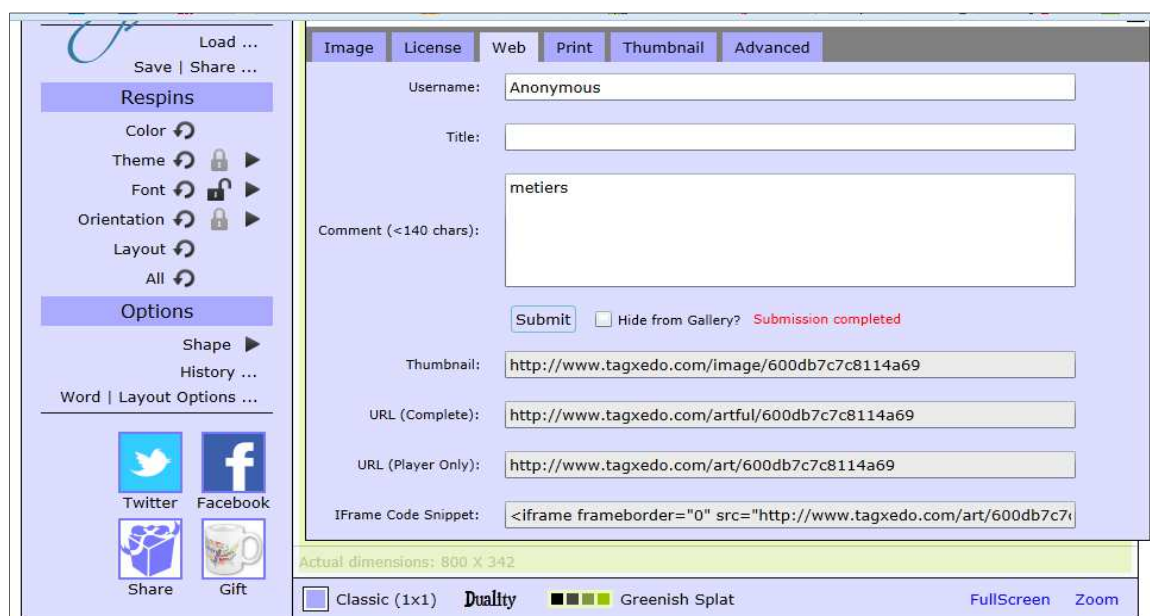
Load ...
Save | Share ...

Respins

Color

Theme

Font

Orientation

Layout

All

Options

Shape

History ...

Word | Layout Options ...

Twitter

Facebook

Share

Gift

Image License Web Print Thumbnail Advanced

Username: Anonymous

Title:

Comment (<140 chars): metiers

Submit Hide from Gallery? Submission completed

Thumbnail: http://www.tagxedo.com/image/600db7c7c8114a69

URL (Complete): http://www.tagxedo.com/artful/600db7c7c8114a69

URL (Player Only): http://www.tagxedo.com/art/600db7c7c8114a69

IFrame Code Snippet: <iframe frameborder="0" src="http://www.tagxedo.com/art/600db7c7

Actual dimensions: 800 X 342

Classic (1x1) Duality Greenish Splat FullScreen Zoom